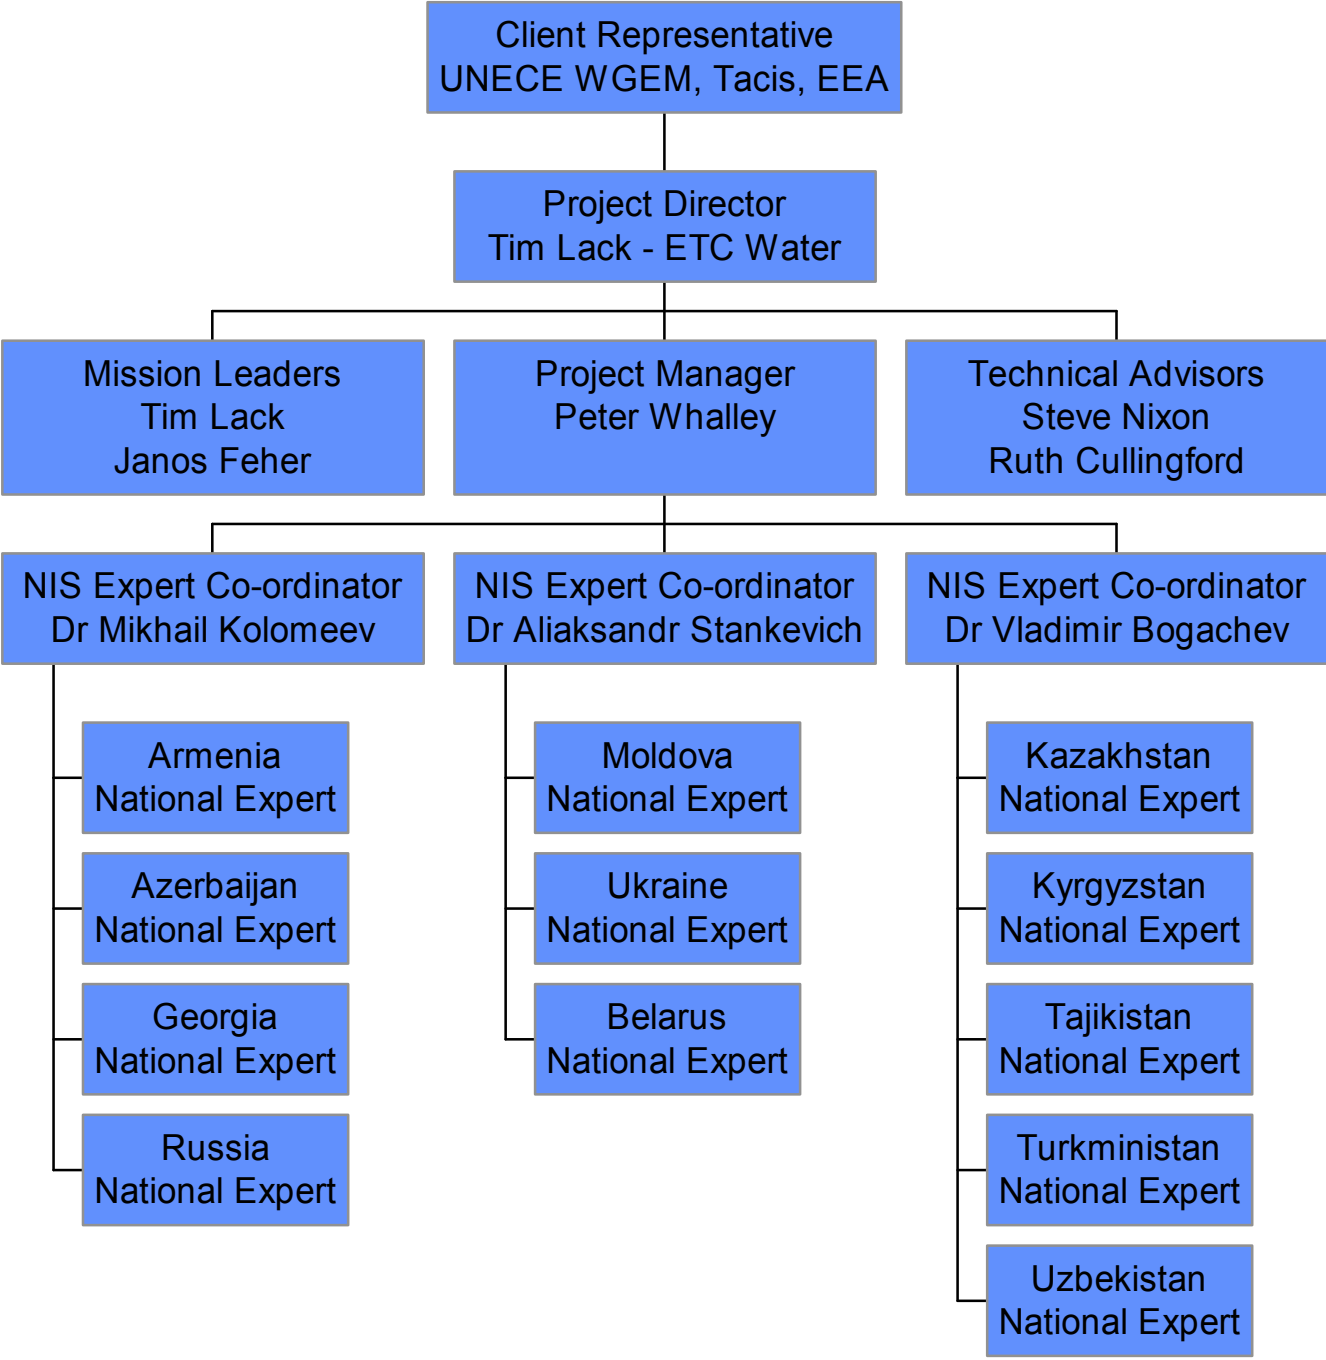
Client Representative
UNECE WGEM, Tacis, EEA

Project Director
Tim Lack - ETC Water

Mission Leaders
Tim Lack
Janos Feher

Project Manager
Peter Whalley

Technical Advisors
Steve Nixon
Ruth Cullingford

NIS Expert Co-ordinator
Dr Mikhail Kolomeev

NIS Expert Co-ordinator
Dr Aliaksandr Stankevich

NIS Expert Co-ordinator
Dr Vladimir Bogachev

Armenia
National Expert

Azerbaijan
National Expert

Georgia
National Expert

Russia
National Expert

Moldova
National Expert

Ukraine
National Expert

Belarus
National Expert

Kazakhstan
National Expert

Kyrgyzstan
National Expert

Tajikistan
National Expert

Turkministan
National Expert

Uzbekistan
National Expert